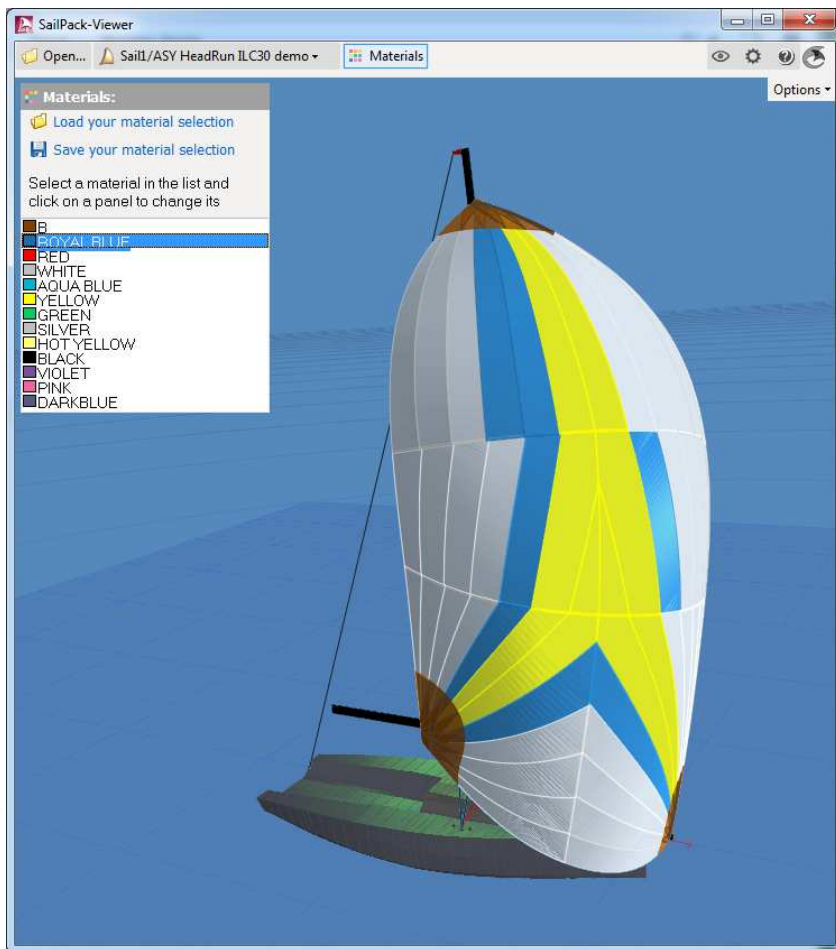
SailPack-Viewer

Open... Sail1/ASY HeadRun ILC30 demo Materials

Options

Materials:

Load your material selection

Save your material selection

Select a material in the list and click on a panel to change its

B
ROYAL BLUE
RED
WHITE
AQUA BLUE
YELLOW
GREEN
SILVER
HOT YELLOW
BLACK
VIOLET
PINK
DARKBLUE